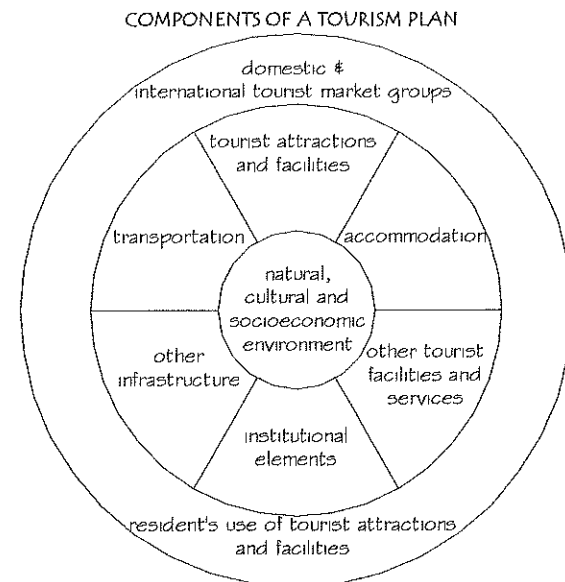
COMPONENTS OF A TOURISM PLAN

domestic & international tourist market groups

tourist attractions and facilities

transportation

accommodation

natural, cultural and socioeconomic environment

other infrastructure

other tourist facilities and services

institutional elements

resident's use of tourist attractions and facilities